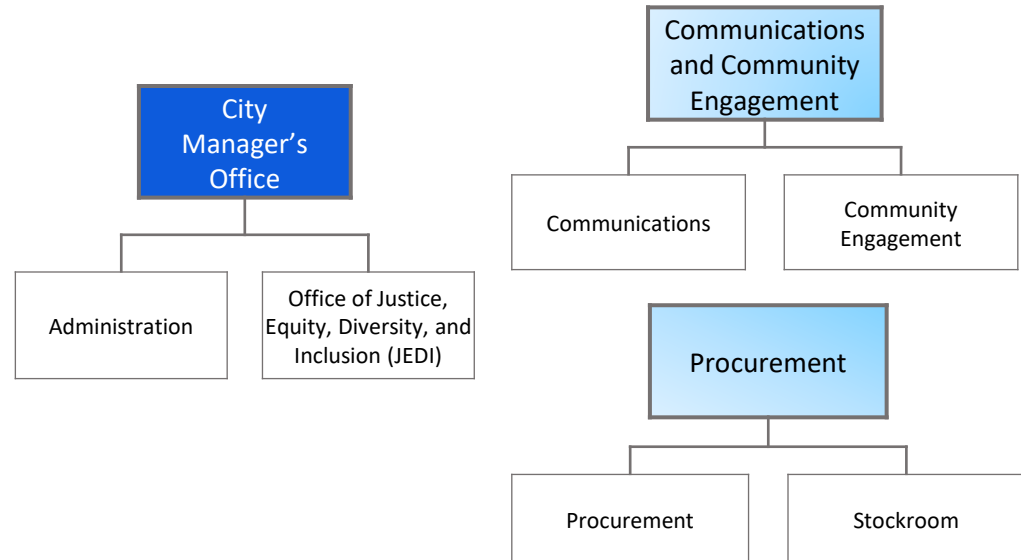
City Manager’s Office

Administration

Office of Justice, Equity, Diversity, and Inclusion (JEDI)

Communications and Community Engagement

Communications

Community Engagement

Procurement

Procurement

Stockroom